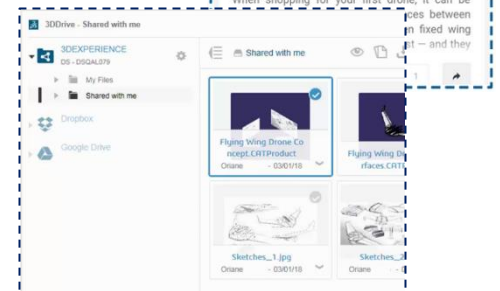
3DDrive - Shared with me

When shopping for your first drone, it can be
ces between
n fixed wing
st — and they

3DEXPERIENCE
DS - DSQAL079

My Files
Shared with me

Dropbox

Google Drive

Shared with me

Flying Wing Drone Concept.CATProduct
Oriane - 03/01/18

Flying Wing D
rfaces.CATI
Oriane - 03/01/18

Sketches_1.jpg
Oriane - 03/01/18

Sketches_2
Oriane